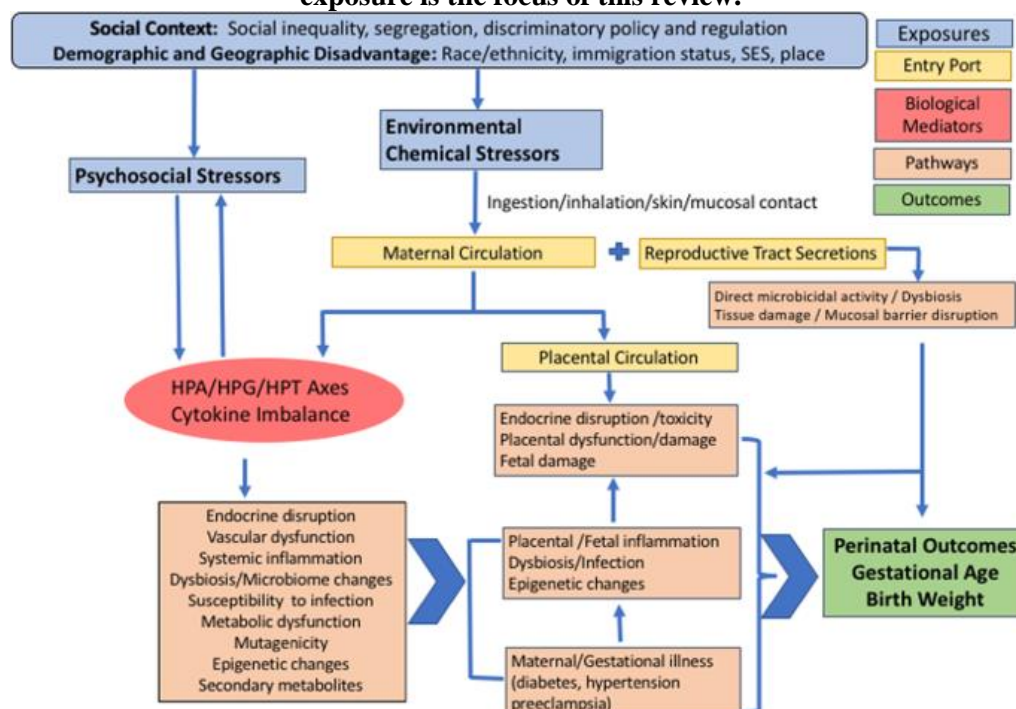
exposure is the focus of this review.

Social Context: Social inequality, segregation, discriminatory policy and regulation
Demographic and Geographic Disadvantage: Race/ethnicity, immigration status, SES, place

Exposures
Entry Port
Biological Mediators
Pathways
Outcomes

Psychosocial Stressors

Environmental Chemical Stressors

Ingestion/inhalation/skin/mucosal contact

Maternal Circulation

Reproductive Tract Secretions

Direct microbicidal activity / Dysbiosis
Tissue damage / Mucosal barrier disruption

Placental Circulation

HPA/HPG/HPT Axes
Cytokine Imbalance

Endocrine disruption /toxicity
Placental dysfunction/damage
Fetal damage

Endocrine disruption
Vascular dysfunction
Systemic inflammation
Dysbiosis/Microbiome changes
Susceptibility to infection
Metabolic dysfunction
Mutagenicity
Epigenetic changes
Secondary metabolites

Placental /Fetal inflammation
Dysbiosis/Infection
Epigenetic changes

Perinatal Outcomes
Gestational Age
Birth Weight

Maternal/Gestational illness
(diabetes, hypertension
preeclampsia)